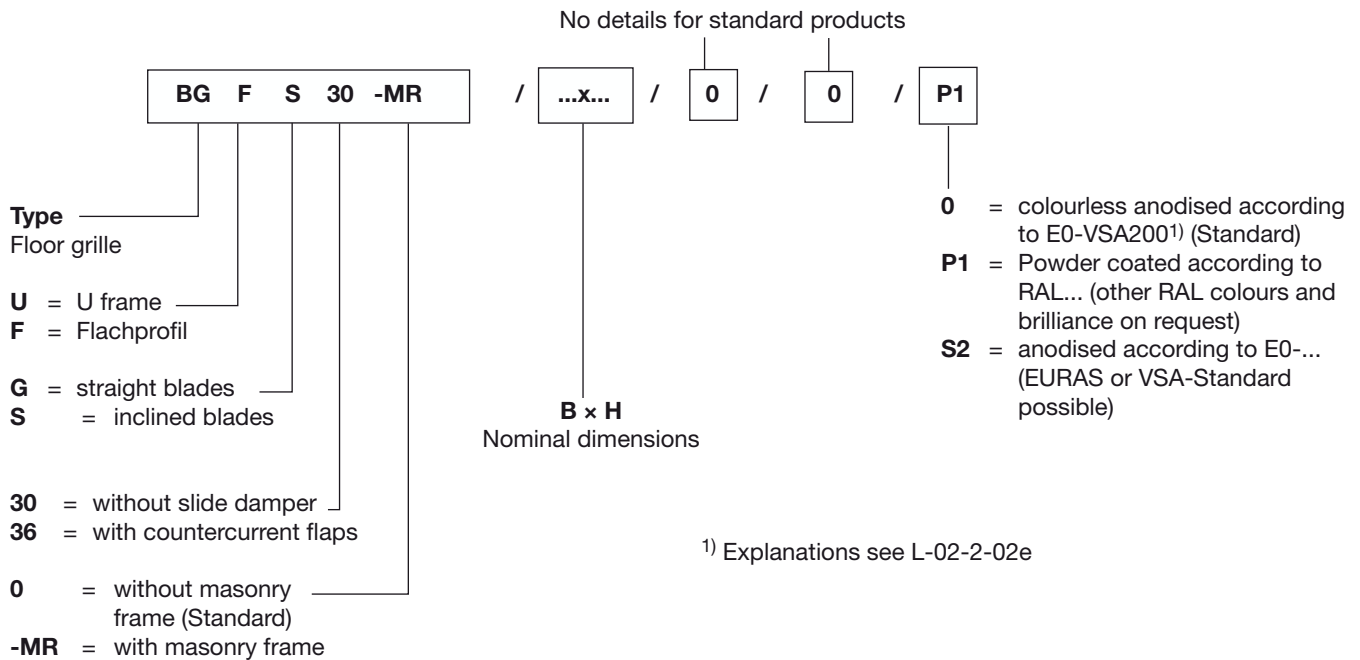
No details for standard products

BG F S 30 -MR / ...x... / 0 / 0 / P1

**Type**
Floor grille

**U** = U frame
**F** = Flachprofil

**G** = straight blades
**S** = inclined blades

**30** = without slide damper
**36** = with countercurrent flaps

**0** = without masonry frame (Standard)
**-MR** = with masonry frame

**B × H**
Nominal dimensions

**0** = colourless anodised according to E0-VSA200$^{1)}$ (Standard)
**P1** = Powder coated according to RAL... (other RAL colours and brilliance on request)
**S2** = anodised according to E0-... (EURAS or VSA-Standard possible)

$^{1)}$ Explanations see L-02-2-02e